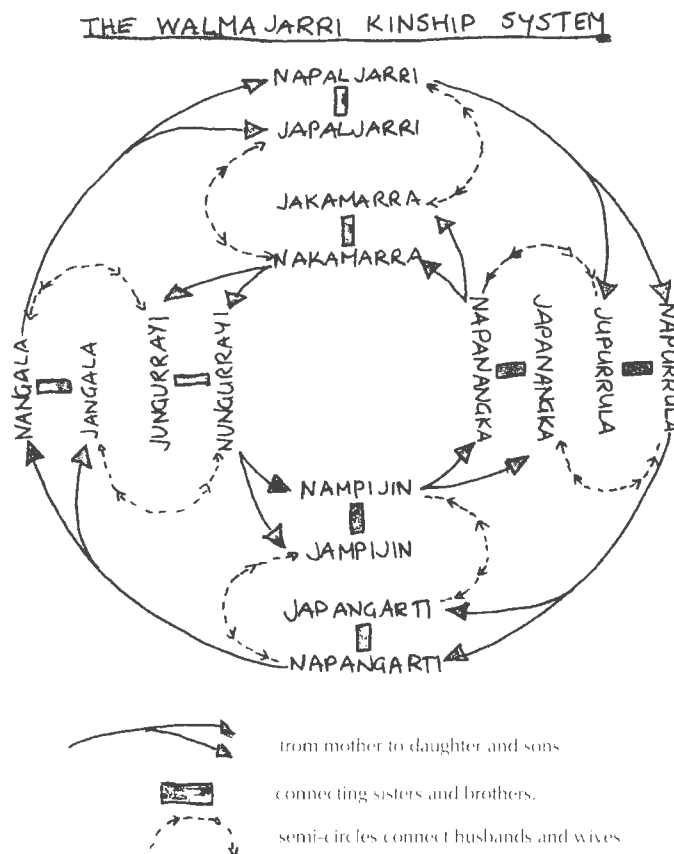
THE WALMAJARRI KINSHIP SYSTEM

NAPALJARRI
JAPALJARRI
JAKAMARRA
NAKAMARRA
NANGALA
JANGALA
JUNGURRAYI
NUNGURRAYI
NAPANANGKA
JAPANANGKA
JUPURRULA
NAPURRULA
NAMPIJIN
JAMPIJIN
JAPANGARTI
NAPANGARTI

from mother to daughter and sons
connecting sisters and brothers.
semi-circles connect husbands and wives